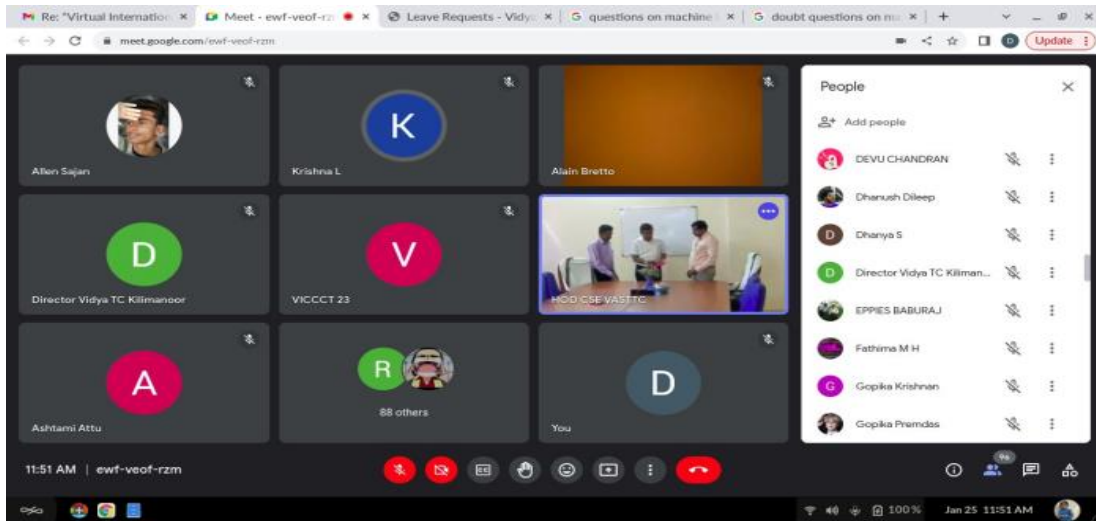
Re: "Virtual Internation ×
Meet - ewf-veof-rz ×
Leave Requests - Vidy ×
questions on machine ×
doubt questions on m ×
+

meet.google.com/ewf-veof-rzm

Update

K

Allen Sajan

Krishna L

Alain Bretto

D

V

Director Vidya TC Kilimanoor

VICCCT 23

HOD CSE VASTTC

A

R

D

88 others

Ashtami Attu

You

People

Add people

DEVU CHANDRAN

Dhanush Dileep

D
Dhanya S

D
Director Vidya TC Kiliman...

EPPIES BABURAJ

Fathima M H

G
Gopika Krishnan

Gopika Premdas

11:51 AM | ewf-veof-rzm

96

100%

Jan 25 11:51 AM